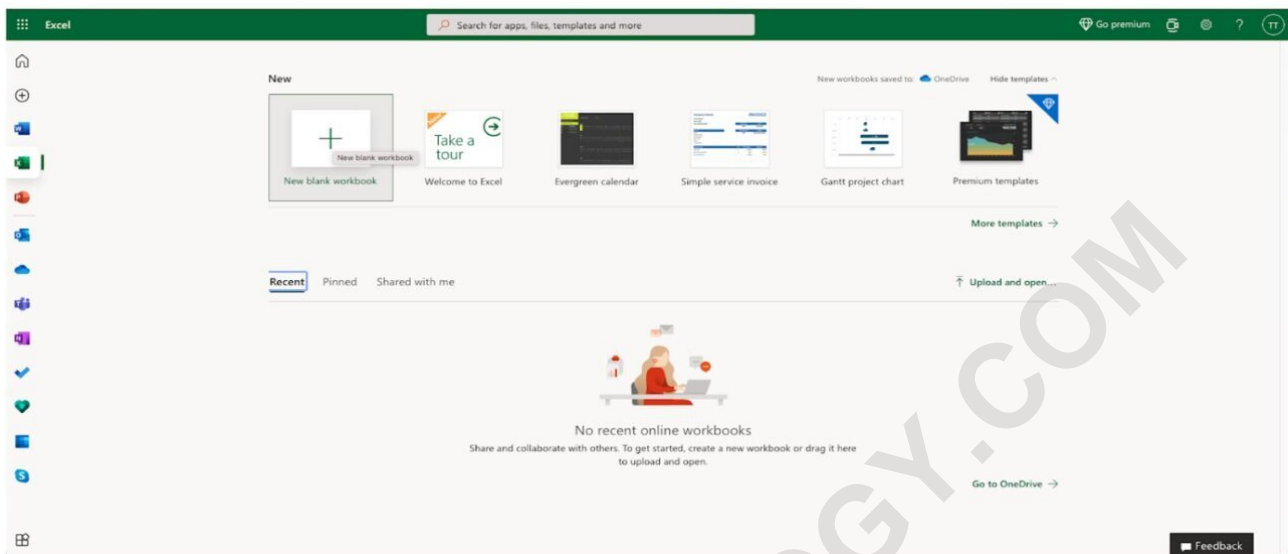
Excel

Search for apps, files, templates and more

Go premium

TT

New

New workbooks saved to: OneDrive

Hide templates

New blank workbook

New blank workbook

Take a tour

Welcome to Excel

Evergreen calendar

Simple service invoice

Gantt project chart

Premium templates

More templates →

Recent

Pinned

Shared with me

Upload and open...

No recent online workbooks

Share and collaborate with others. To get started, create a new workbook or drag it here to upload and open.

Go to OneDrive →

GY.COM

Feedback